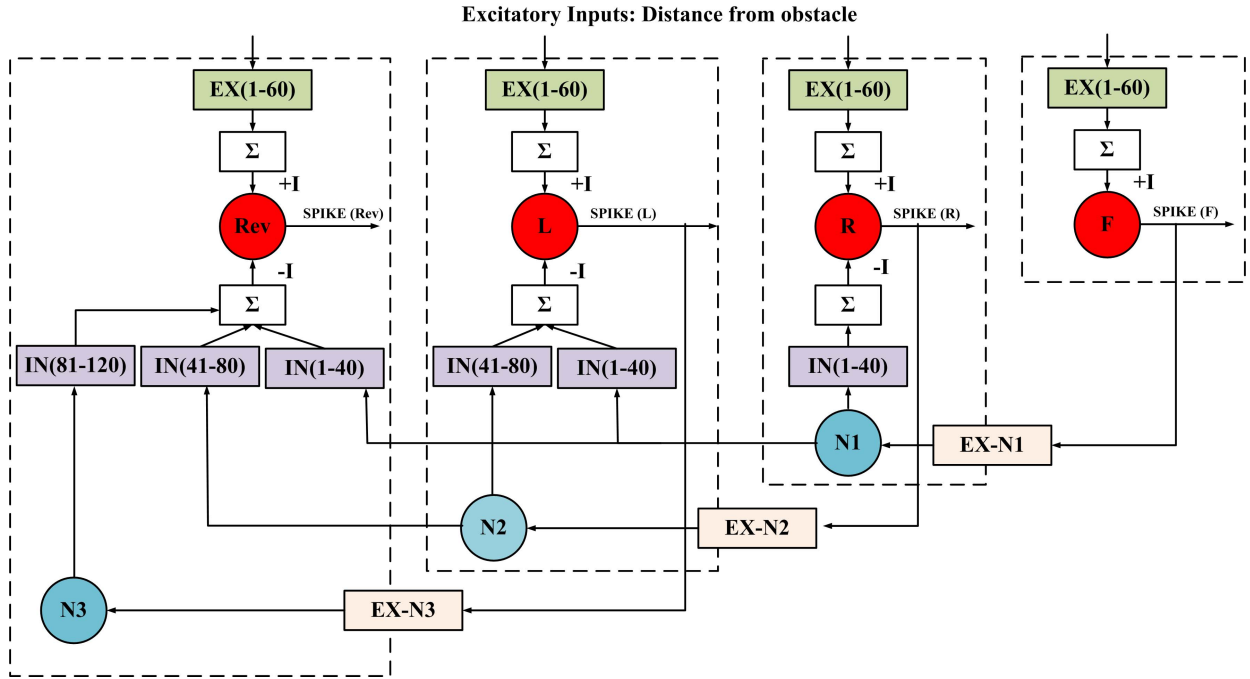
Excitatory Inputs: Distance from obstacle

EX(1-60)
Σ
+I
Rev
SPIKE (Rev)
-I
Σ
IN(81-120)
IN(41-80)
IN(1-40)
N3

EX(1-60)
Σ
+I
L
SPIKE (L)
-I
Σ
IN(41-80)
IN(1-40)
N2

EX(1-60)
Σ
+I
R
SPIKE (R)
-I
Σ
IN(1-40)
N1

EX(1-60)
Σ
+I
F
SPIKE (F)

EX-N1
EX-N2
EX-N3